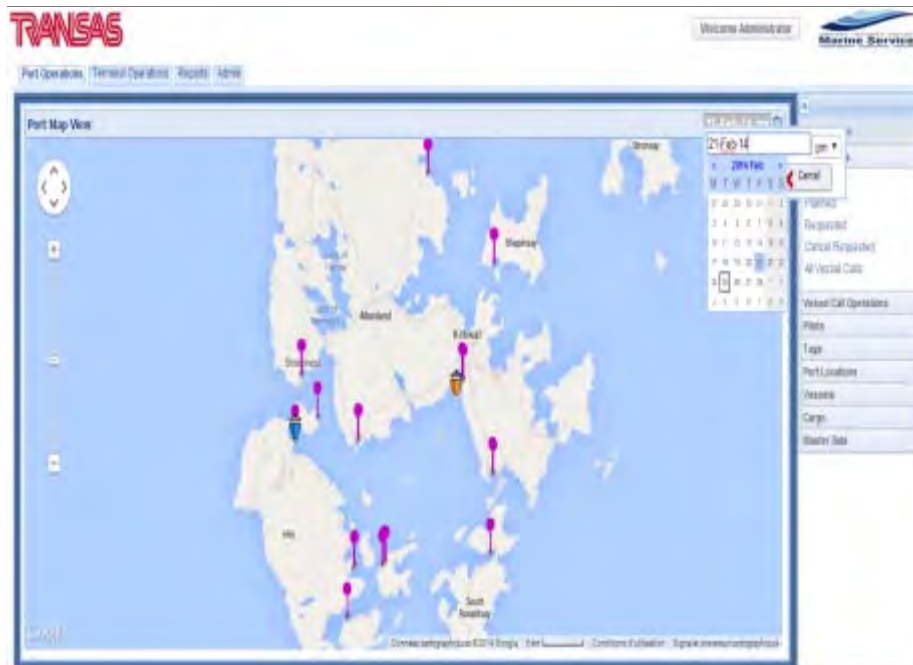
TRANSAS

Welcome Administrator

Marine Service

Port Operations | Terminal Operations | Reports | Admin

Port Map View

21 Feb 14

2014 Feb

M T W T F S S

Cancel

Planned
Requested
Cancel Requested
All Vessel Calls

Vessel Call Operations
Pilots
Tugs
Port Locations
Vessels
Cargo
Master Data

Stronsay
Shapinsay
Mainland
Kirkwall
Stromness
Hoy
South Ronaldsay

Google

Données cartographiques ©2014 Google